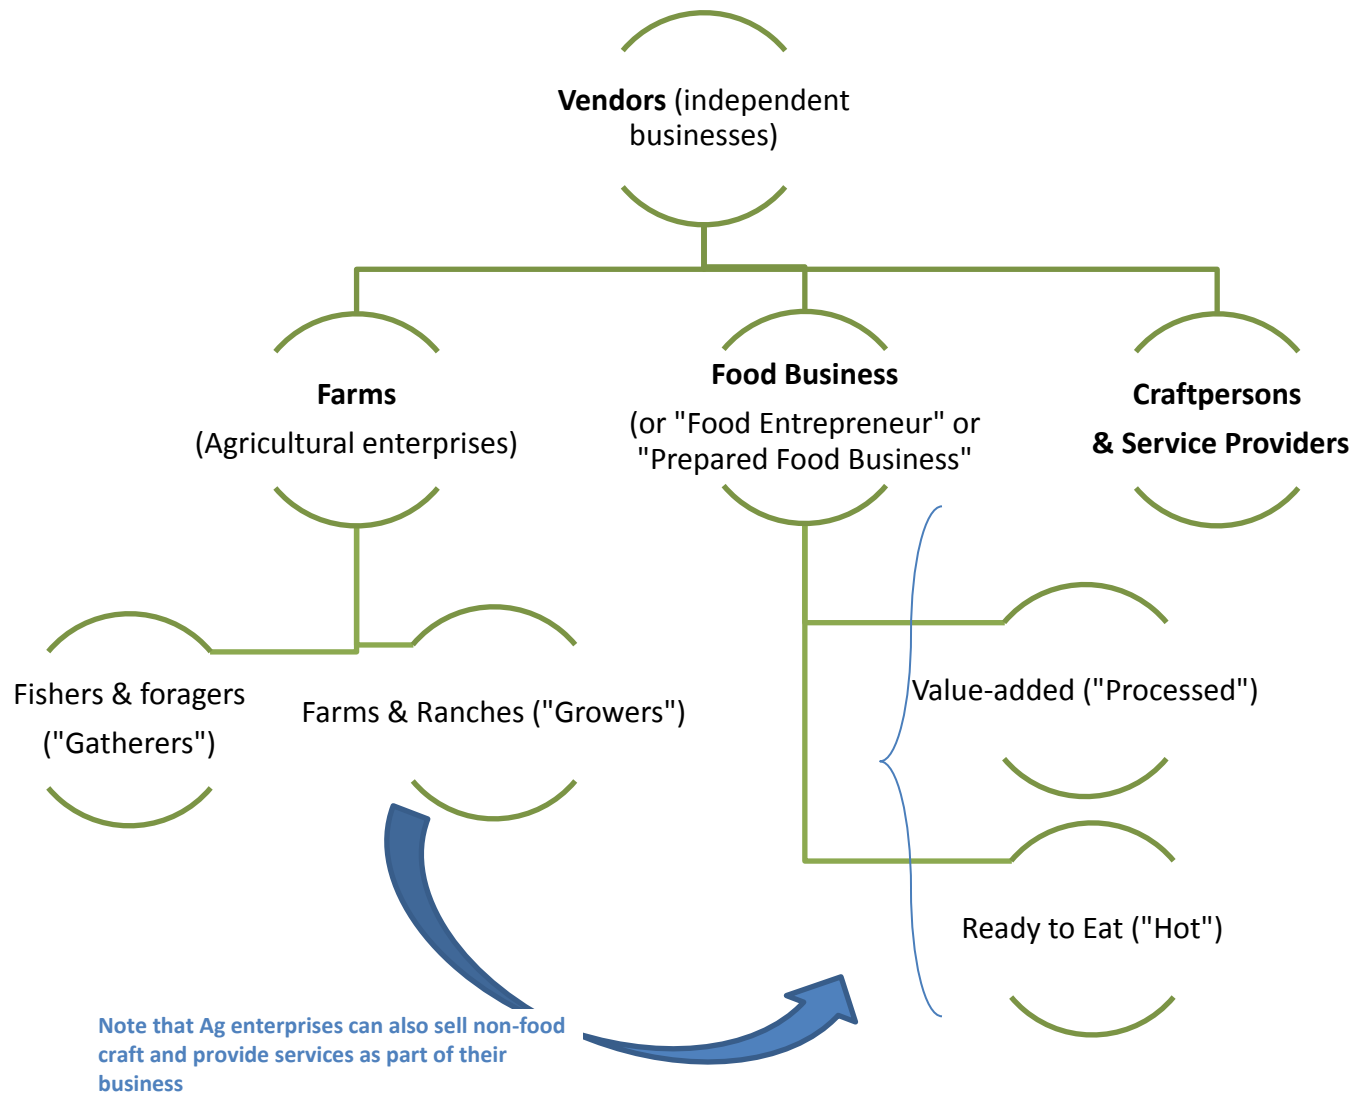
Vendors (independent businesses)

Farms
(Agricultural enterprises)

Food Business
(or "Food Entrepreneur" or "Prepared Food Business"

Craftpersons
& Service Providers

Fishers & foragers ("Gatherers")

Farms & Ranches ("Growers")

Value-added ("Processed")

Ready to Eat ("Hot")

Note that Ag enterprises can also sell non-food craft and provide services as part of their business